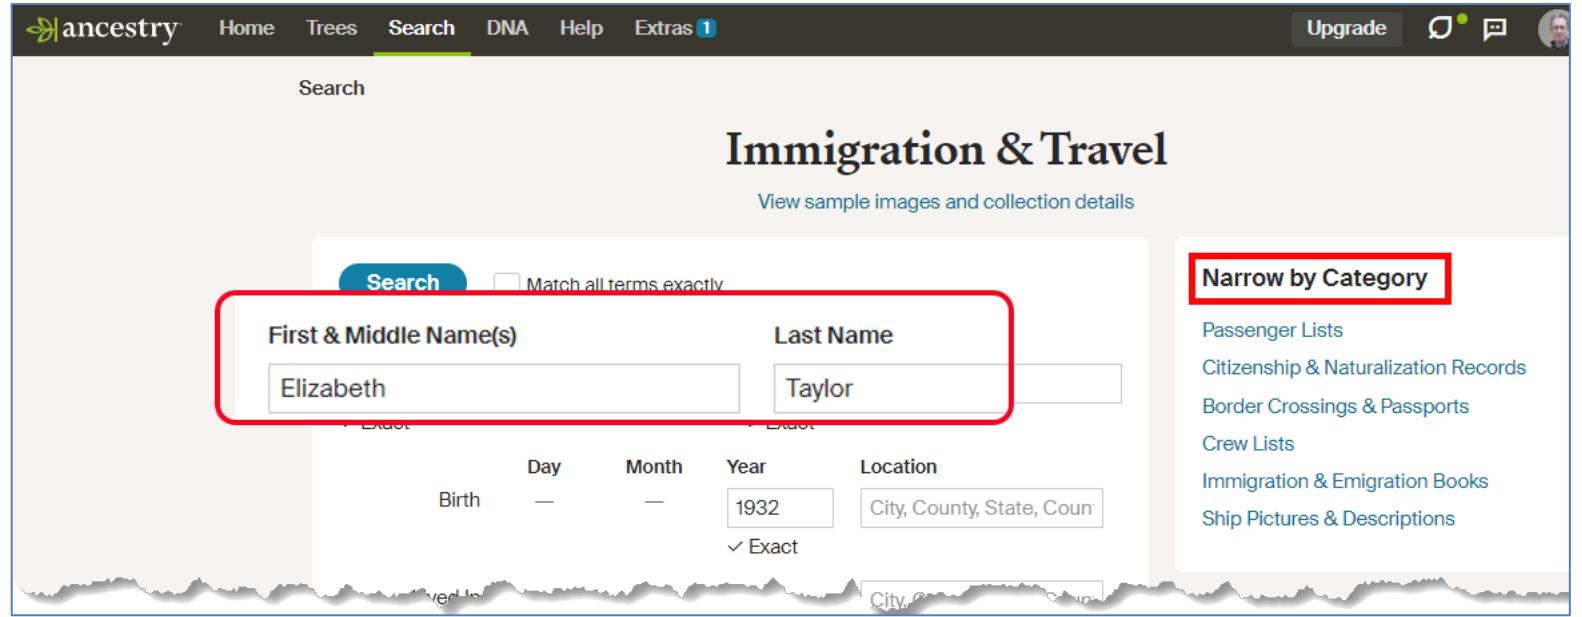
ancestry Home Trees Search DNA Help Extras 1 Upgrade

Search

Immigration & Travel

View sample images and collection details

Search Match all terms exactly

First & Middle Name(s)

Elizabeth

Last Name

Taylor

Exact Exact

| | Day | Month | Year | Location |
|---|---|---|---|---|
| Birth | — | — | 1932 | City, County, State, Coun |
| | | | ✓ Exact | |

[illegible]ved In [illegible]

City, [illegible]

Narrow by Category

Passenger Lists

Citizenship & Naturalization Records

Border Crossings & Passports

Crew Lists

Immigration & Emigration Books

Ship Pictures & Descriptions